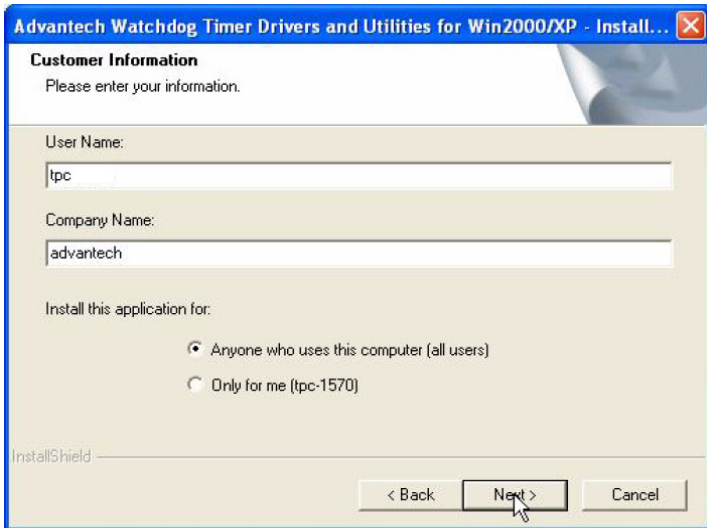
Advantech Watchdog Timer Drivers and Utilities for Win2000/XP - Install...

Customer Information

Please enter your information.

User Name:

tpc

Company Name:

advantech

Install this application for:

Anyone who uses this computer (all users)

Only for me (tpc-1570)

InstallShield

< Back

Next >

Cancel